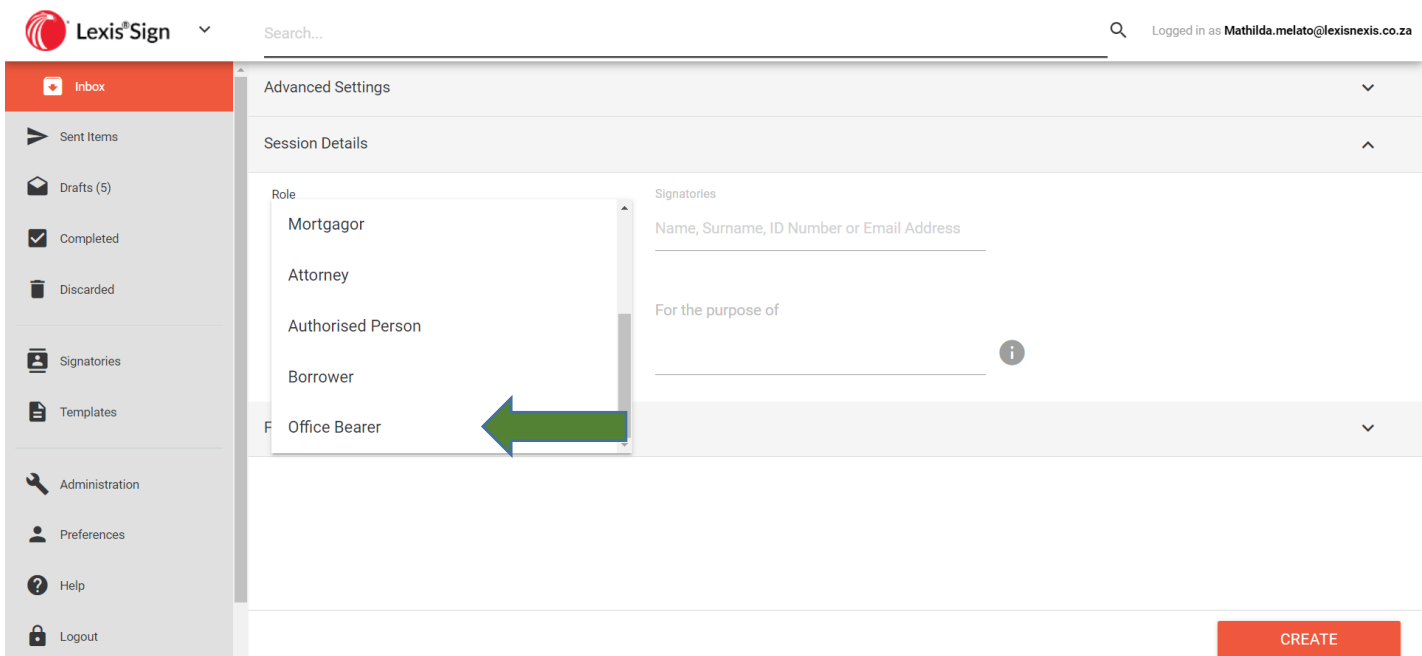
Lexis®Sign

Search...

Logged in as Mathilda.melato@lexisnexis.co.za

Inbox

Sent Items

Drafts (5)

Completed

Discarded

Signatories

Templates

Administration

Preferences

Help

Logout

Advanced Settings

Session Details

Role

Mortgagor

Attorney

Authorised Person

Borrower

Office Bearer

Signatories

Name, Surname, ID Number or Email Address

For the purpose of

F

CREATE